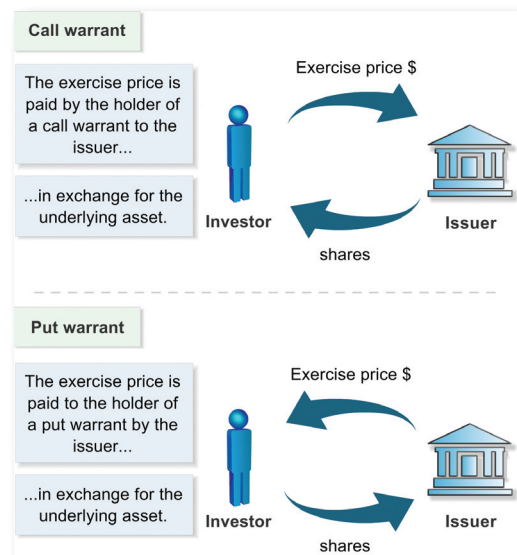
Call warrant

The exercise price is paid by the holder of a call warrant to the issuer...

...in exchange for the underlying asset.

Exercise price $

Investor

Issuer

shares

Put warrant

The exercise price is paid to the holder of a put warrant by the issuer...

...in exchange for the underlying asset.

Exercise price $

Investor

Issuer

shares